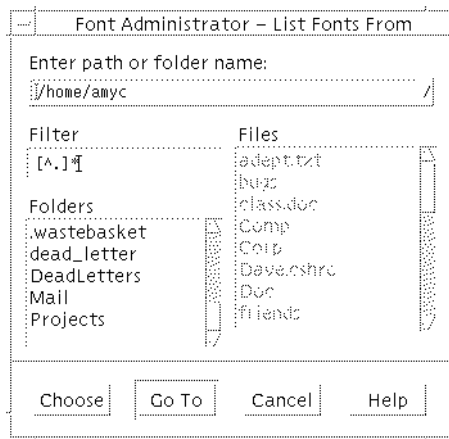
Font Administrator – List Fonts From

Enter path or folder name:

/home/amyc

Filter

[^.]*

Files

adept.txt
bugs
class.doc
Comp
Corp
Dave.eshrc
Doc
friends

Folders

.wastebasket
dead_letter
DeadLetters
Mail
Projects

Choose

Go To

Cancel

Help